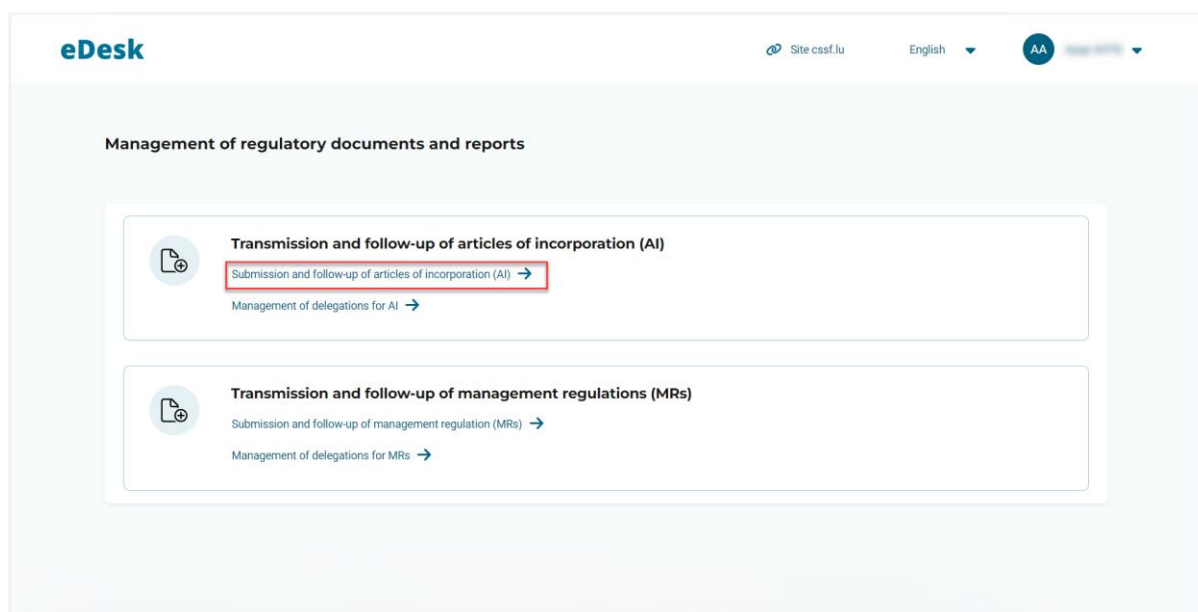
eDesk

Site cssf.lu

English

AA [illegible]

Management of regulatory documents and reports

Transmission and follow-up of articles of incorporation (AI)

Submission and follow-up of articles of incorporation (AI) →

Management of delegations for AI →

Transmission and follow-up of management regulations (MRs)

Submission and follow-up of management regulation (MRs) →

Management of delegations for MRs →